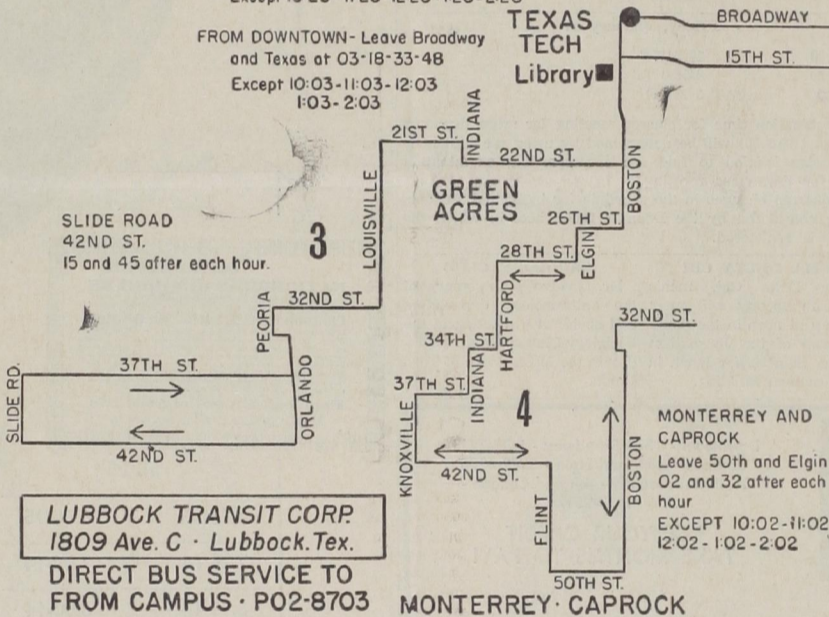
Except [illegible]

FROM DOWNTOWN - Leave Broadway and Texas at 03-18-33-48

Except 10:03-11:03-12:03 1:03-2:03

TEXAS TECH Library

BROADWAY

15TH ST.

21ST ST.

INDIANA

22ND ST.

LOUISVILLE

GREEN ACRES

BOSTON

26TH ST

SLIDE ROAD 42ND ST. 15 and 45 after each hour.

3

28TH ST.

ELGIN

HARTFORD

PEORIA

32ND ST.

32ND ST.

34TH ST

37TH ST.

ORLANDO

SLIDE RD.

37TH ST

INDIANA

KNOXVILLE

4

MONTERREY AND CAPROCK

Leave 50th and Elgin 02 and 32 after each hour

EXCEPT 10:02-11:02 12:02-1:02-2:02

42ND ST.

42ND ST.

BOSTON

FLINT

LUBBOCK TRANSIT CORP. 1809 Ave. C · Lubbock. Tex.

DIRECT BUS SERVICE TO FROM CAMPUS · PO2-8703

50TH ST.

MONTERREY · CAPROCK